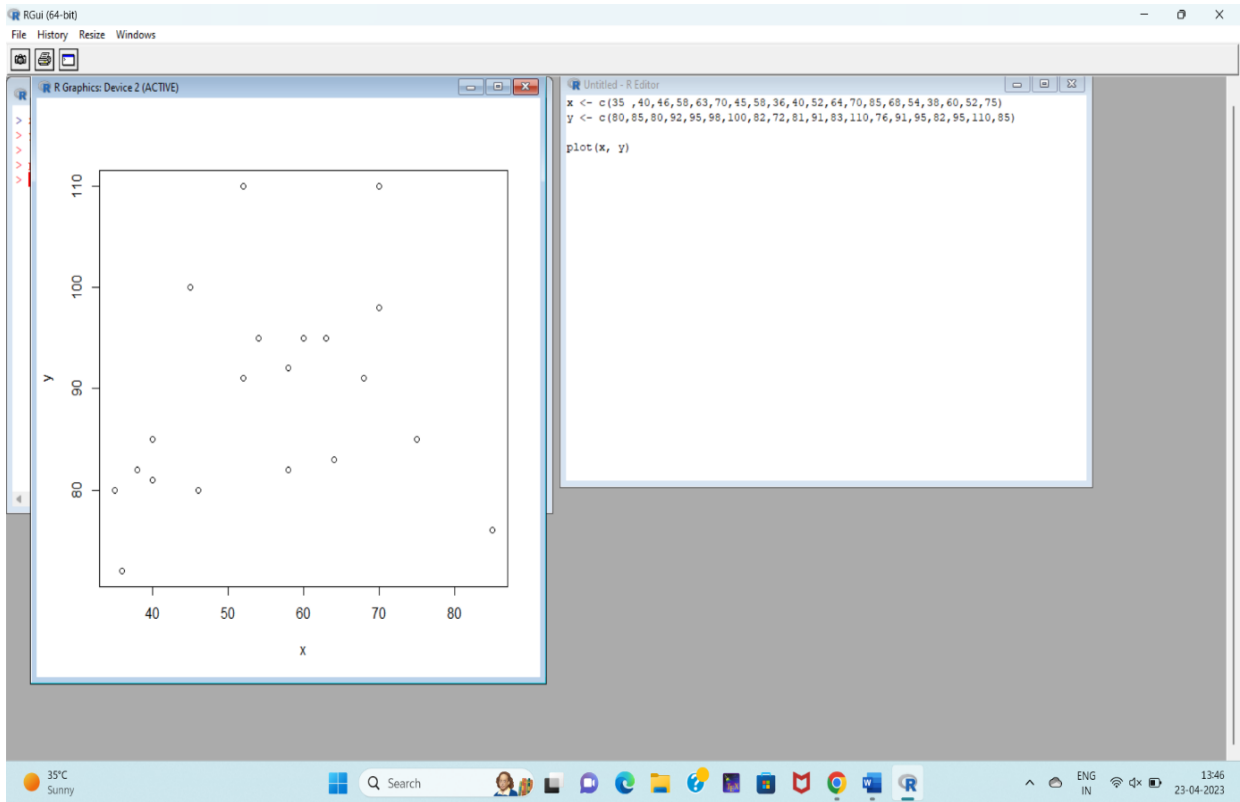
RGui (64-bit)
File History Resize Windows

R Graphics: Device 2 (ACTIVE)

110
100
90
80
y
40 50 60 70 80
x

Untitled - R Editor
x <- c(35 ,40,46,58,63,70,45,58,36,40,52,64,70,85,68,54,38,60,52,75)
y <- c(80,85,80,92,95,98,100,82,72,81,91,83,110,76,91,95,82,95,110,85)

plot(x, y)

35°C
Sunny
Search
ENG
IN
13:46
23-04-2023